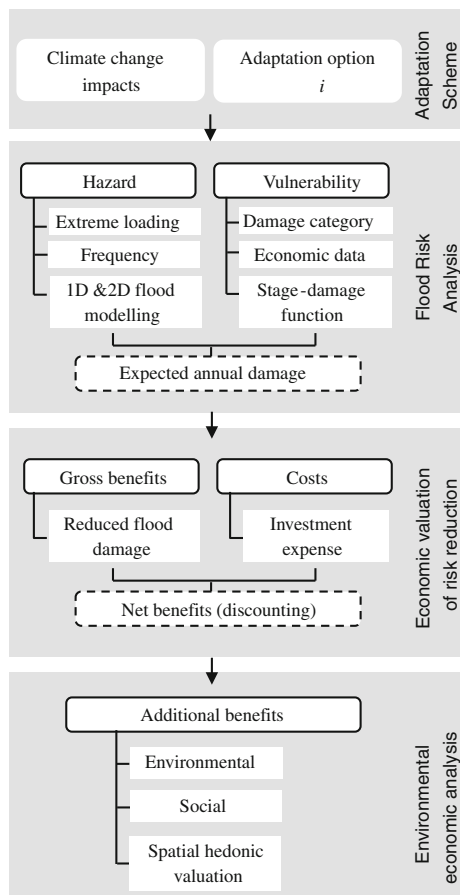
Climate change impacts

Adaptation option $i$

Adaptation Scheme

Hazard

Extreme loading

Frequency

1D &2D flood modelling

Vulnerability

Damage category

Economic data

Stage-damage function

Expected annual damage

Flood Risk Analysis

Gross benefits

Reduced flood damage

Costs

Investment expense

Net benefits (discounting)

Economic valuation of risk reduction

Additional benefits

Environmental

Social

Spatial hedonic valuation

Environmental economic analysis